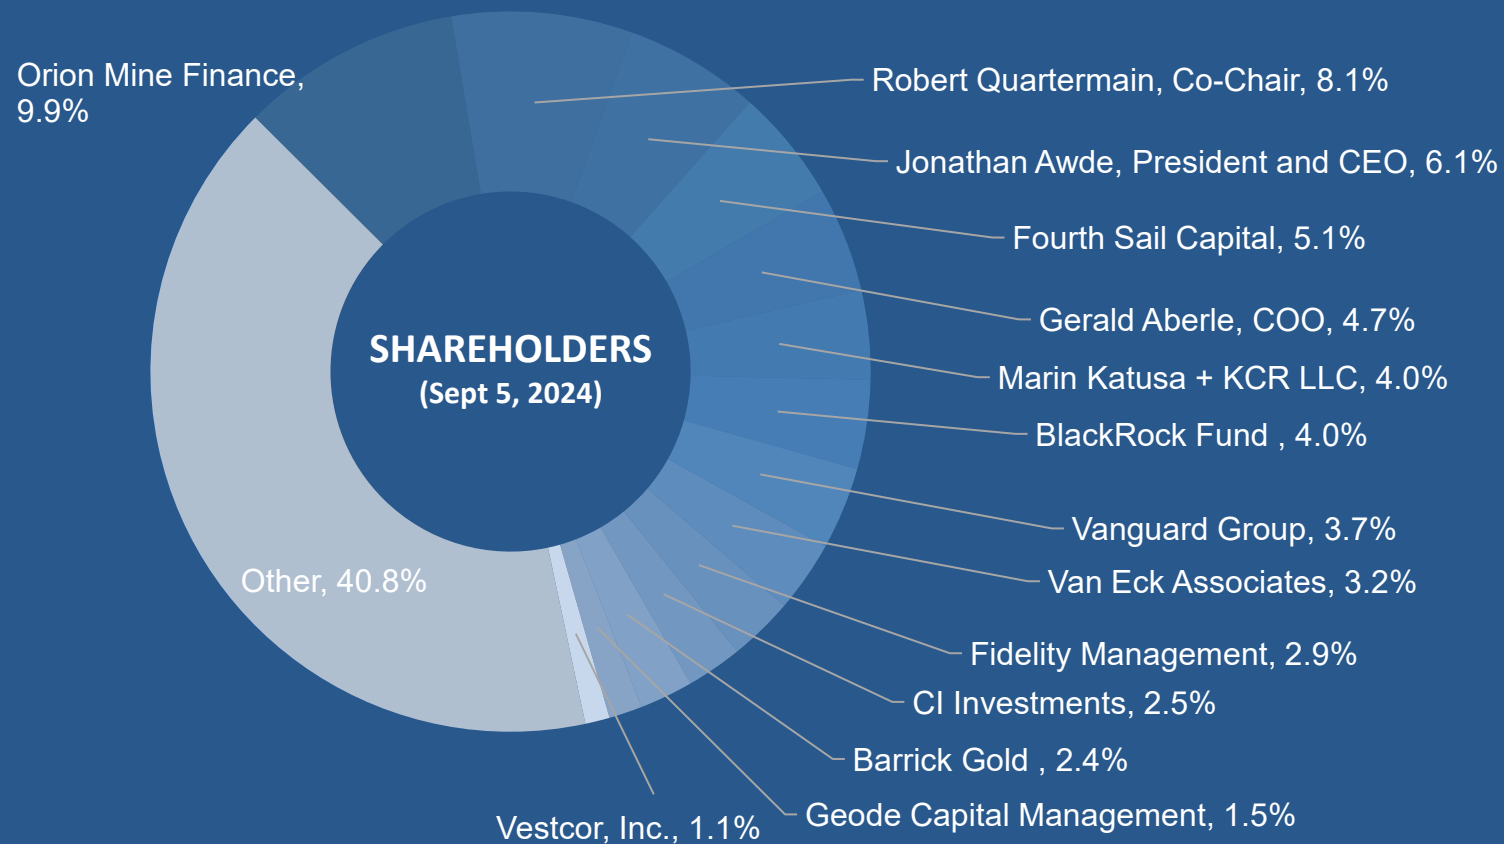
Orion Mine Finance, 9.9%

Robert Quartermain, Co-Chair, 8.1%

Jonathan Awde, President and CEO, 6.1%

Fourth Sail Capital, 5.1%

Gerald Aberle, COO, 4.7%

Marin Katusa + KCR LLC, 4.0%

BlackRock Fund , 4.0%

Vanguard Group, 3.7%

Van Eck Associates, 3.2%

Fidelity Management, 2.9%

CI Investments, 2.5%

Barrick Gold , 2.4%

Geode Capital Management, 1.5%

Vestcor, Inc., 1.1%

Other, 40.8%

SHAREHOLDERS
(Sept 5, 2024)